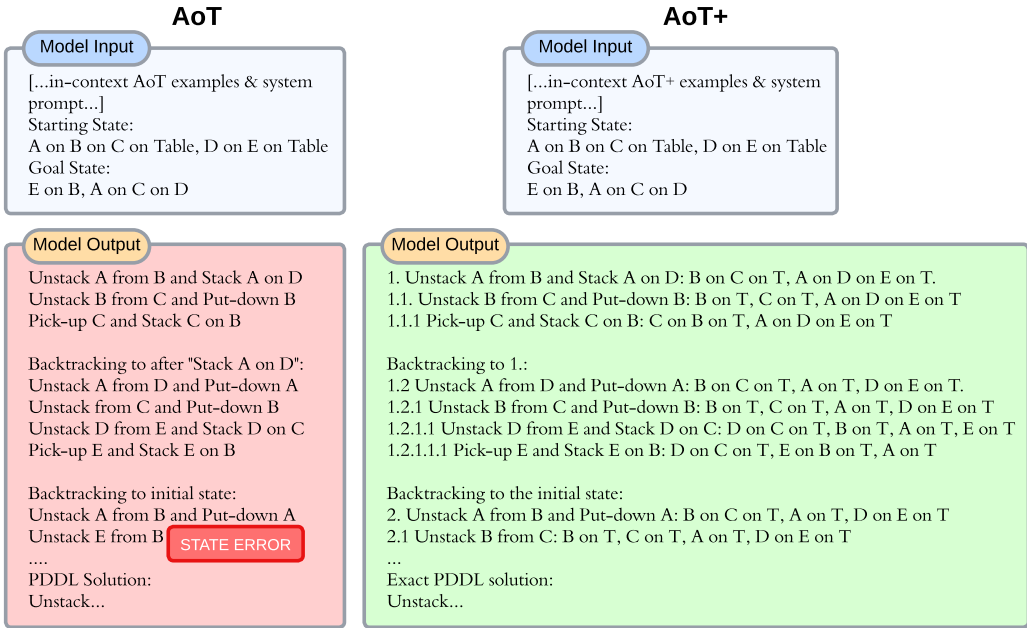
AoT

Model Input

[...in-context AoT examples & system prompt...]
Starting State:
A on B on C on Table, D on E on Table
Goal State:
E on B, A on C on D

Model Output

Unstack A from B and Stack A on D
Unstack B from C and Put-down B
Pick-up C and Stack C on B

Backtracking to after "Stack A on D":
Unstack A from D and Put-down A
Unstack from C and Put-down B
Unstack D from E and Stack D on C
Pick-up E and Stack E on B

Backtracking to initial state:
Unstack A from B and Put-down A
Unstack E from B
STATE ERROR
....
PDDL Solution:
Unstack...

AoT+

Model Input

[...in-context AoT+ examples & system prompt...]
Starting State:
A on B on C on Table, D on E on Table
Goal State:
E on B, A on C on D

Model Output

1. Unstack A from B and Stack A on D: B on C on T, A on D on E on T.
1.1. Unstack B from C and Put-down B: B on T, C on T, A on D on E on T
1.1.1 Pick-up C and Stack C on B: C on B on T, A on D on E on T

Backtracking to 1.:
1.2 Unstack A from D and Put-down A: B on C on T, A on T, D on E on T.
1.2.1 Unstack B from C and Put-down B: B on T, C on T, A on T, D on E on T
1.2.1.1 Unstack D from E and Stack D on C: D on C on T, B on T, A on T, E on T
1.2.1.1.1 Pick-up E and Stack E on B: D on C on T, E on B on T, A on T

Backtracking to the initial state:
2. Unstack A from B and Put-down A: B on C on T, A on T, D on E on T
2.1 Unstack B from C: B on T, C on T, A on T, D on E on T
...
Exact PDDL solution:
Unstack...